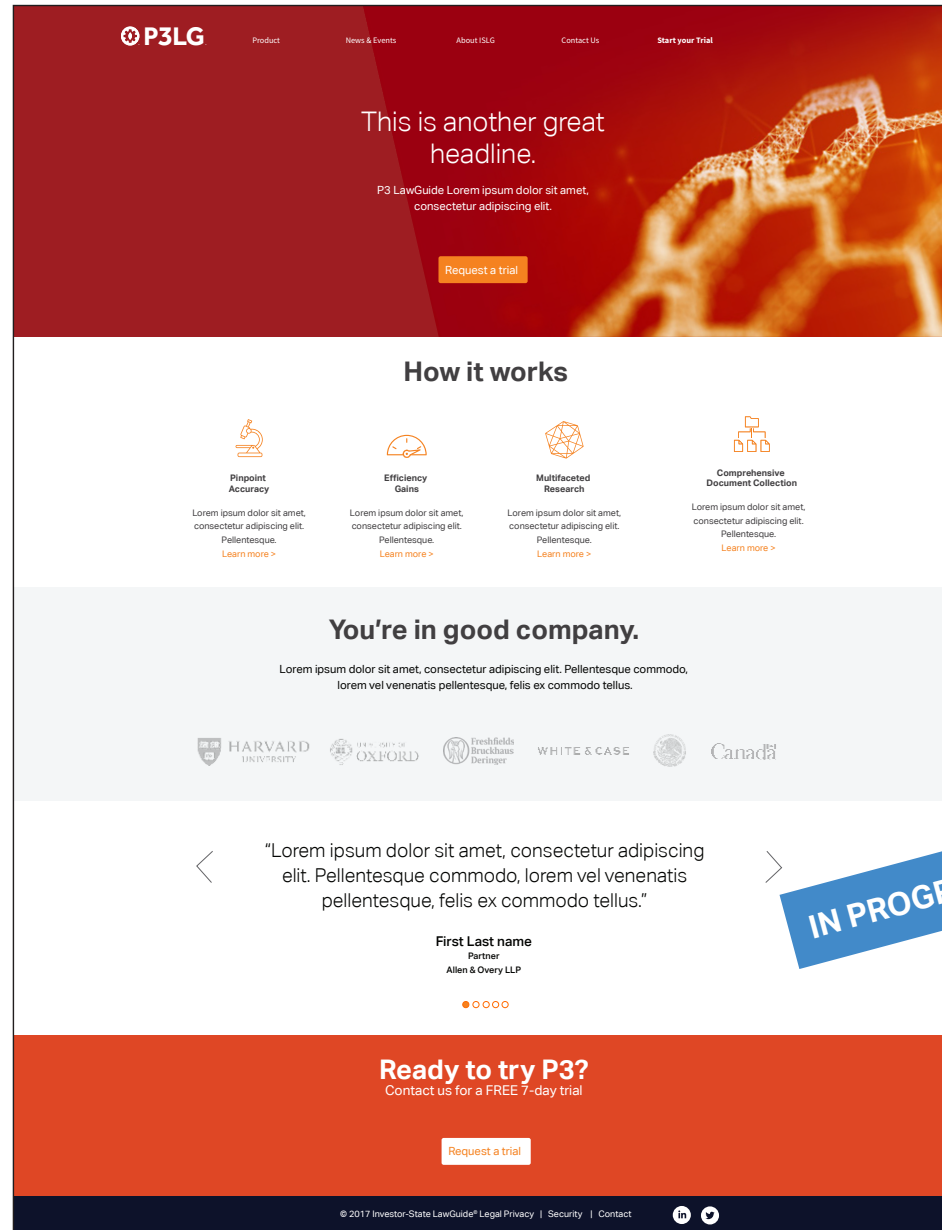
P3LG

Product News & Events About ISLG Contact Us Start your Trial

This is another great headline.

P3 LawGuide Lorem ipsum dolor sit amet, consectetur adipiscing elit.

Request a trial

How it works

Pinpoint Accuracy

Lorem ipsum dolor sit amet, consectetur adipiscing elit. Pellentesque.

Learn more >

Efficiency Gains

Lorem ipsum dolor sit amet, consectetur adipiscing elit. Pellentesque.

Learn more >

Multifaceted Research

Lorem ipsum dolor sit amet, consectetur adipiscing elit. Pellentesque.

Learn more >

Comprehensive Document Collection

Lorem ipsum dolor sit amet, consectetur adipiscing elit. Pellentesque.

Learn more >

You're in good company.

Lorem ipsum dolor sit amet, consectetur adipiscing elit. Pellentesque commodo, lorem vel venenatis pellentesque, felis ex commodo tellus.

HARVARD UNIVERSITY

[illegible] OXFORD

Freshfields Bruckhaus Deringer

WHITE & CASE

Canada

"Lorem ipsum dolor sit amet, consectetur adipiscing elit. Pellentesque commodo, lorem vel venenatis pellentesque, felis ex commodo tellus."

First Last name

Partner

Allen & Overy LLP

IN PROG

Ready to try P3?

Contact us for a FREE 7-day trial

Request a trial

© 2017 Investor-State LawGuide® Legal Privacy | Security | Contact